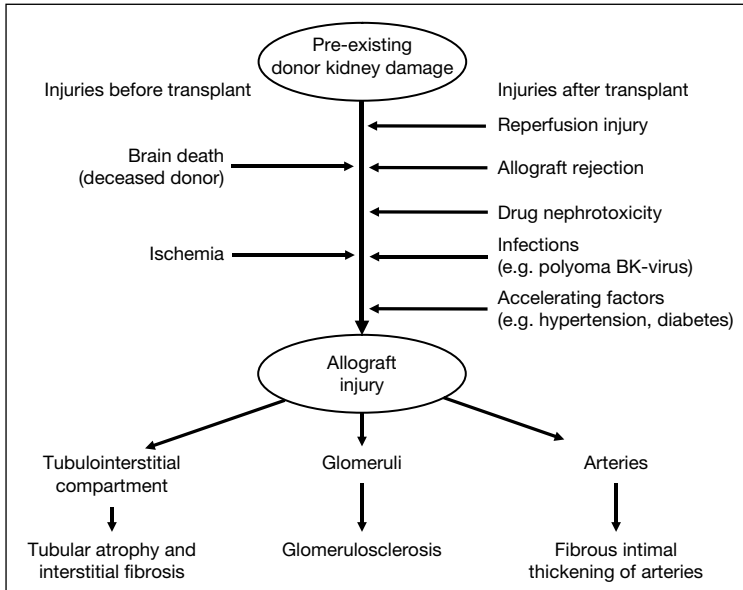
Pre-existing donor kidney damage

Injuries before transplant

Injuries after transplant

Reperfusion injury

Brain death (deceased donor)

Allograft rejection

Drug nephrotoxicity

Ischemia

Infections (e.g. polyoma BK-virus)

Accelerating factors (e.g. hypertension, diabetes)

Allograft injury

Tubulointerstitial compartment

Glomeruli

Arteries

Tubular atrophy and interstitial fibrosis

Glomerulosclerosis

Fibrous intimal thickening of arteries